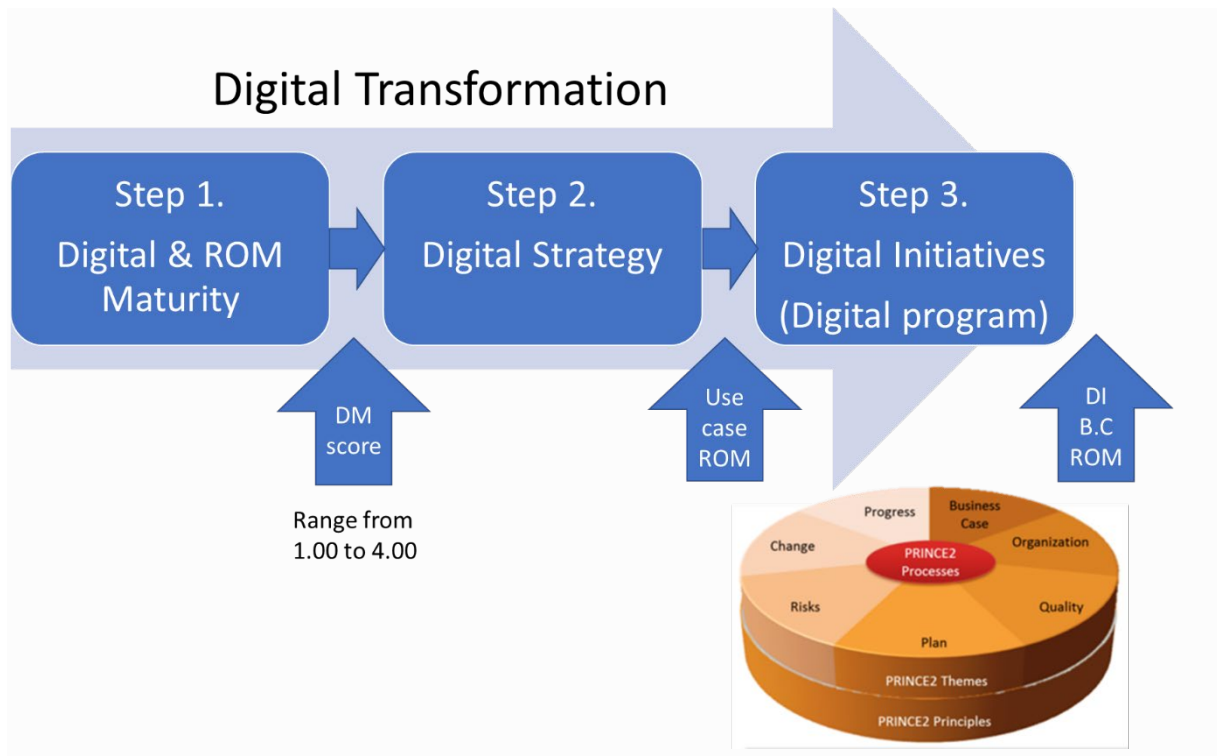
Digital Transformation

Step 1.
Digital & ROM Maturity

Step 2.
Digital Strategy

Step 3.
Digital Initiatives
(Digital program)

DM score

Range from 1.00 to 4.00

Use case ROM

DI B.C ROM

Progress
Business Case
Organization
Change
PRINCE2 Processes
Risks
Quality
Plan
PRINCE2 Themes
PRINCE2 Principles